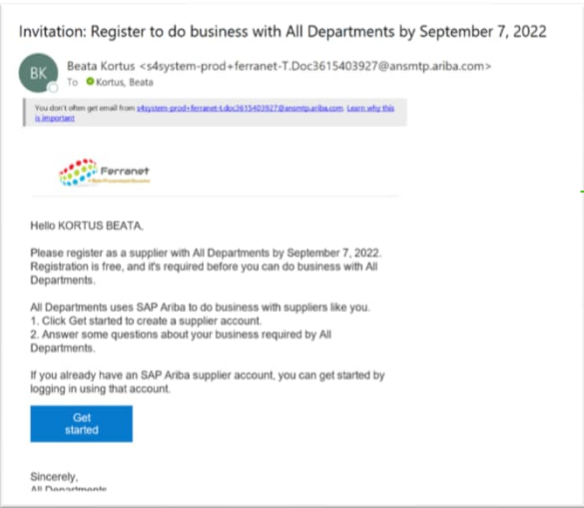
Invitation: Register to do business with All Departments by September 7, 2022

BK

Beata Kortus <s4system-prod+ferranet-T.Doc3615403927@ansmtp.ariba.com>

To Kortus, Beata

You don't often get email from s4system-prod+ferranet-t.doc3615403927@ansmtp.ariba.com. Learn why this is important

Ferranet

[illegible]

Hello KORTUS BEATA,

Please register as a supplier with All Departments by September 7, 2022. Registration is free, and it's required before you can do business with All Departments.

All Departments uses SAP Ariba to do business with suppliers like you.
1. Click Get started to create a supplier account.
2. Answer some questions about your business required by All Departments.

If you already have an SAP Ariba supplier account, you can get started by logging in using that account.

Get started

Sincerely,
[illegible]